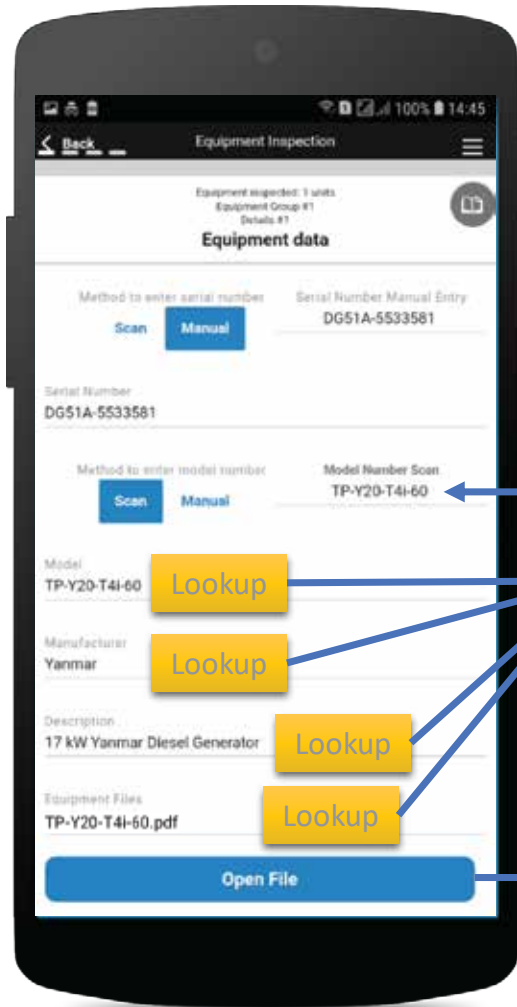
100% 14:45

Back

Equipment Inspection

Equipment inspected: 1 units
Equipment Group #1
Details #1

Equipment data

Method to enter serial number

Scan

Manual

Serial Number Manual Entry

DG51A-5533581

Serial Number

DG51A-5533581

Method to enter model number

Scan

Manual

Model Number Scan

TP-Y20-T4i-60

Model

TP-Y20-T4i-60

Lookup

Manufacturer

Yanmar

Lookup

Description

17 kW Yanmar Diesel Generator

Lookup

Equipment Files

TP-Y20-T4i-60.pdf

Lookup

Open File